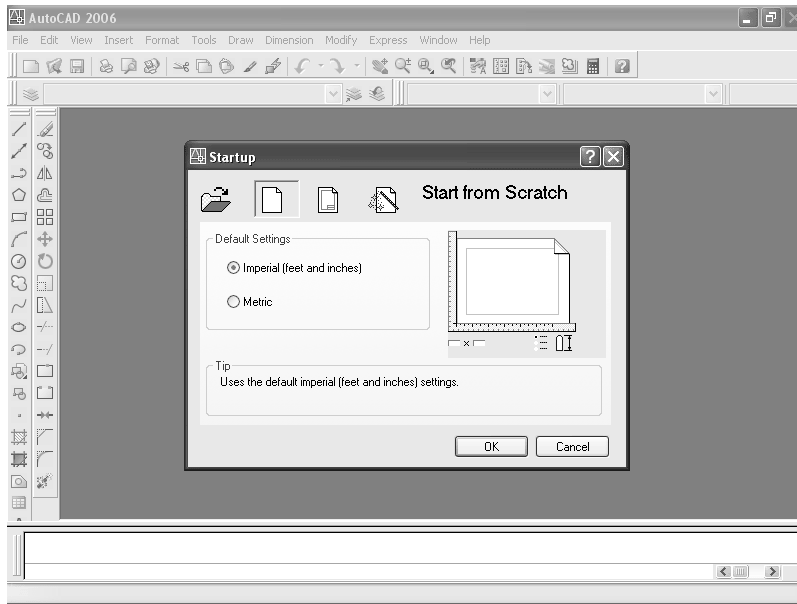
AutoCAD 2006

File Edit View Insert Format Tools Draw Dimension Modify Express Window Help

Startup

Start from Scratch

Default Settings

Imperial (feet and inches)

Metric

Tip

Uses the default imperial (feet and inches) settings.

OK

Cancel